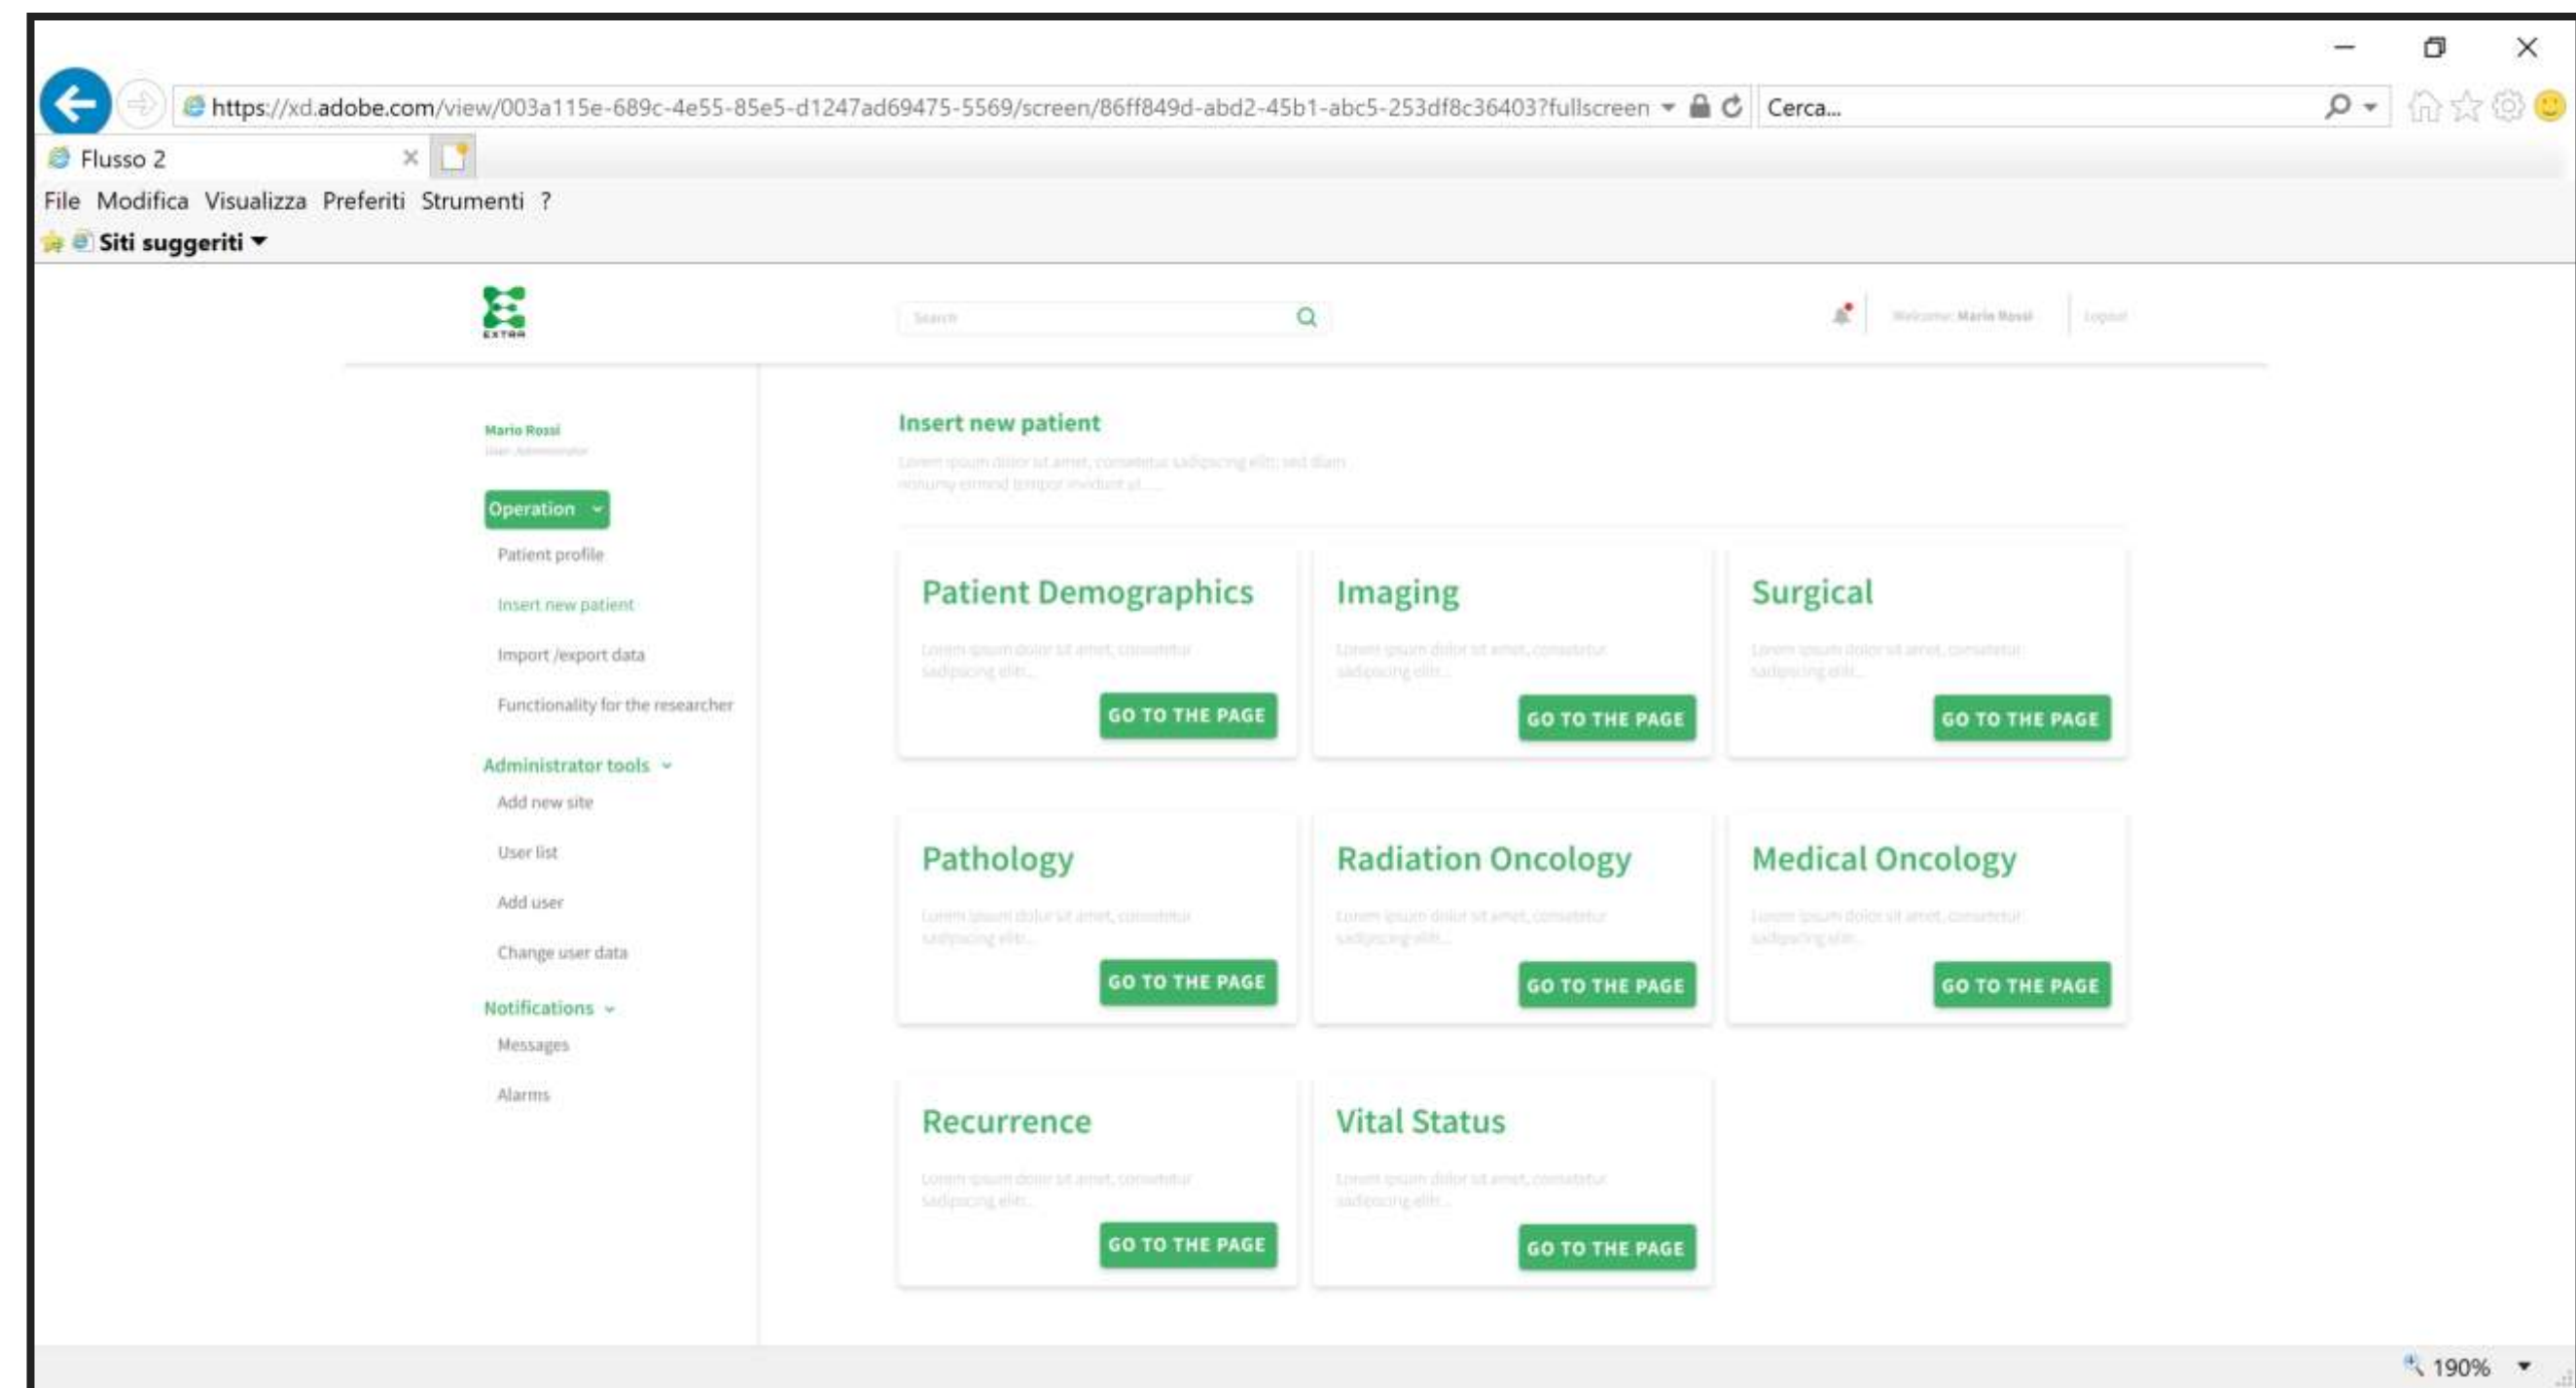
https://xd.adobe.com/view/003a115e-689c-4e55-85e5-d1247ad69475-5569/screen/86ff849d-abd2-45b1-abc5-253df8c36403?fullscreen

Cerca...

Flusso 2

File Modifica Visualizza Preferiti Strumenti ?

Siti suggeriti

EXTRA

Search

Welcome: Mario Rossi

Logout

Mario Rossi

User: Administrator

Operation

Patient profile

Insert new patient

Import /export data

Functionality for the researcher

Administrator tools

Add new site

User list

Add user

Change user data

Notifications

Messages

Alarms

Insert new patient

Lorem ipsum dolor sit amet, consetetur sadipscing elitr, sed diam nonumy eirmod tempor invidunt ut.....

Patient Demographics

Lorem ipsum dolor sit amet, consetetur sadipscing elitr...

GO TO THE PAGE

Imaging

Lorem ipsum dolor sit amet, consetetur sadipscing elitr...

GO TO THE PAGE

Surgical

Lorem ipsum dolor sit amet, consetetur sadipscing elitr...

GO TO THE PAGE

Pathology

Lorem ipsum dolor sit amet, consetetur sadipscing elitr...

GO TO THE PAGE

Radiation Oncology

Lorem ipsum dolor sit amet, consetetur sadipscing elitr...

GO TO THE PAGE

Medical Oncology

Lorem ipsum dolor sit amet, consetetur sadipscing elitr...

GO TO THE PAGE

Recurrence

Lorem ipsum dolor sit amet, consetetur sadipscing elitr...

GO TO THE PAGE

Vital Status

Lorem ipsum dolor sit amet, consetetur sadipscing elitr...

GO TO THE PAGE

190%